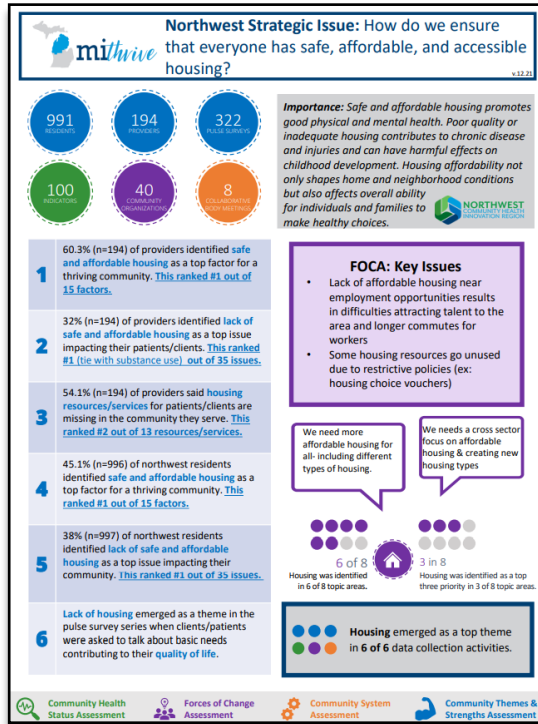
mithrive

**Northwest Strategic Issue:** How do we ensure that everyone has safe, affordable, and accessible housing?

v.12.21

991 RESIDENTS

194 PROVIDERS

322 PULSE SURVEYS

100 INDICATORS

40 COMMUNITY ORGANIZATIONS

8 COLLABORATIVE BODY MEETINGS

*Importance:* Safe and affordable housing promotes good physical and mental health. Poor quality or inadequate housing contributes to chronic disease and injuries and can have harmful effects on childhood development. Housing affordability not only shapes home and neighborhood conditions but also affects overall ability for individuals and families to make healthy choices.

NORTHWEST COMMUNITY HEALTH INNOVATION REGION

1 60.3% (n=194) of providers identified safe and affordable housing as a top factor for a thriving community. This ranked #1 out of 15 factors.

2 32% (n=194) of providers identified lack of safe and affordable housing as a top issue impacting their patients/clients. This ranked #1 (tie with substance use) out of 35 issues.

3 54.1% (n=194) of providers said housing resources/services for patients/clients are missing in the community they serve. This ranked #2 out of 13 resources/services.

4 45.1% (n=996) of northwest residents identified safe and affordable housing as a top factor for a thriving community. This ranked #1 out of 15 factors.

5 38% (n=997) of northwest residents identified lack of safe and affordable housing as a top issue impacting their community. This ranked #1 out of 35 issues.

6 Lack of housing emerged as a theme in the pulse survey series when clients/patients were asked to talk about basic needs contributing to their quality of life.

**FOCA: Key Issues**
- Lack of affordable housing near employment opportunities results in difficulties attracting talent to the area and longer commutes for workers
- Some housing resources go unused due to restrictive policies (ex: housing choice vouchers)

We need more affordable housing for all- including different types of housing.

We needs a cross sector focus on affordable housing & creating new housing types

6 of 8
Housing was identified in 6 of 8 topic areas.

3 in 8
Housing was identified as a top three priority in 3 of 8 topic areas.

**Housing** emerged as a top theme in **6 of 6** data collection activities.

Community Health Status Assessment

Forces of Change Assessment

Community System Assessment

Community Themes & Strengths Assessment